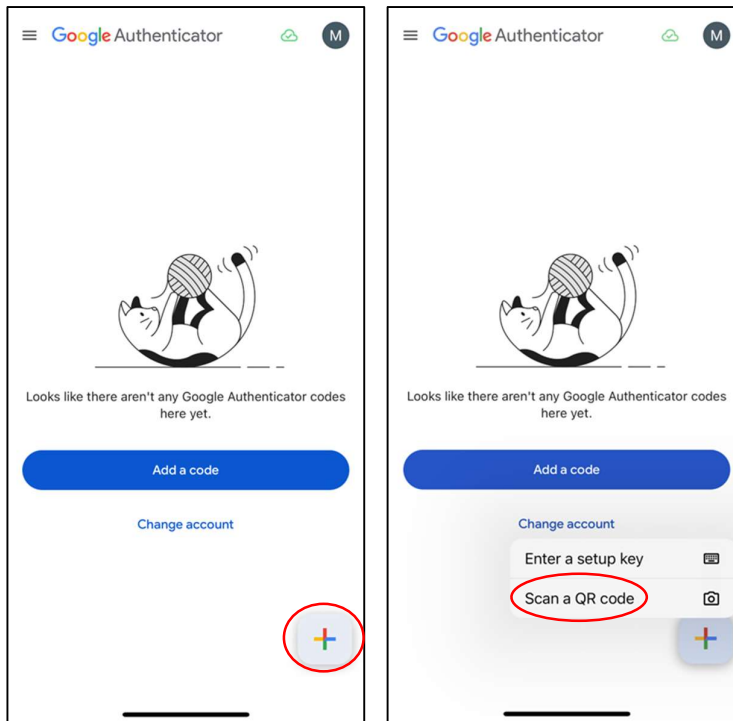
Google Authenticator

M

Looks like there aren't any Google Authenticator codes here yet.

Add a code

Change account

Google Authenticator

M

Looks like there aren't any Google Authenticator codes here yet.

Add a code

Change account

Enter a setup key

Scan a QR code